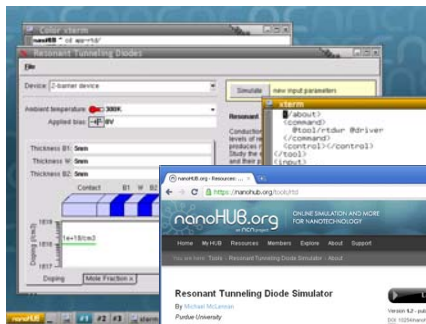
xterm
nanoHUB ~% ...

Resonant Tunneling Diodes
File
Device: 2-barrier device
Ambient temperature: 300K
Applied bias: 0V
Simulate new input parameters
Resonant
Conduction
levels of re
produces r
Study the
and every

Thickness B1: 5nm
Thickness W: 5nm
Thickness B2: 5nm
Contact B1 W B2
1e19
1e+18/cm3
1e18
Doping (/cm3)
Doping Mole Fraction x

xterm
</about>
<command>
@tool/rtdwr @driver
</command>
<control></control>
</tool>
<input>

nanoHUB.org - Resources
https://nanohub.org/tools/rtd
nanoHUB.org
ONLINE SIMULATION AND MORE FOR NANOTECHNOLOGY
Home My HUB Resources Members Explore About Support
You are here: Tools › Resonant Tunneling Diode Simulator › About
Resonant Tunneling Diode Simulator
By Michael McLennan
Purdue University
Version 4.2

nanoHUB #1 #2 #3